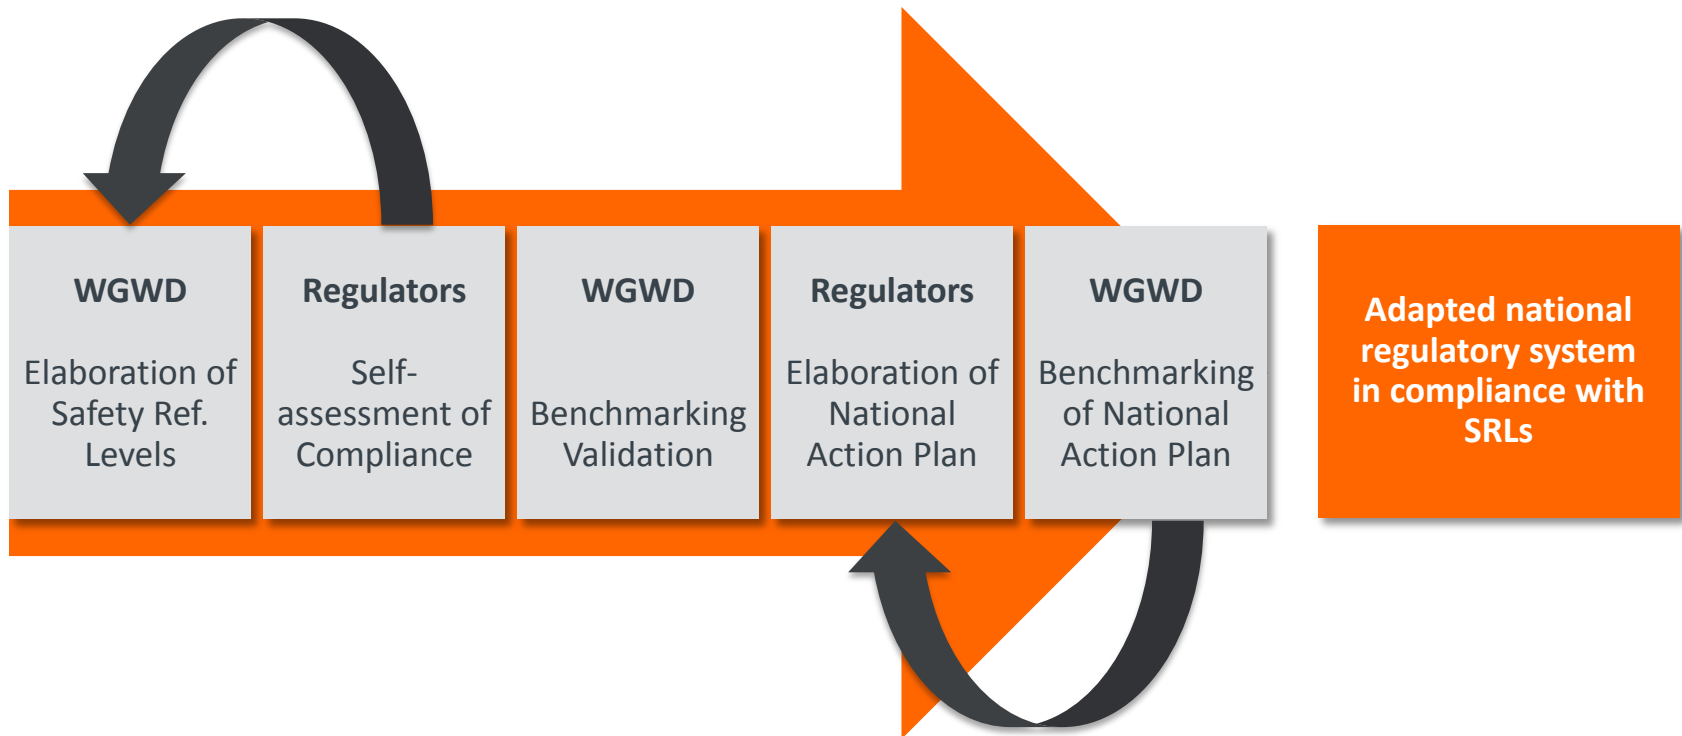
WGWD

Elaboration of Safety Ref. Levels

Regulators

Self-assessment of Compliance

WGWD

Benchmarking Validation

Regulators

Elaboration of National Action Plan

WGWD

Benchmarking of National Action Plan

Adapted national regulatory system in compliance with SRLs